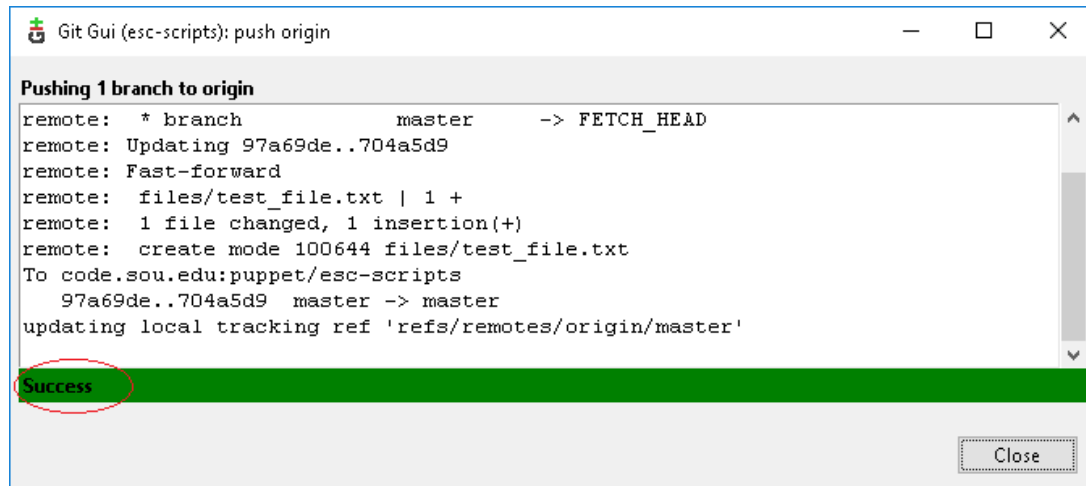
Git Gui (esc-scripts): push origin

Pushing 1 branch to origin

remote: * branch master -> FETCH_HEAD
remote: Updating 97a69de..704a5d9
remote: Fast-forward
remote: files/test_file.txt | 1 +
remote: 1 file changed, 1 insertion(+)
remote: create mode 100644 files/test_file.txt
To code.sou.edu:puppet/esc-scripts
97a69de..704a5d9 master -> master
updating local tracking ref 'refs/remotes/origin/master'

Success

Close